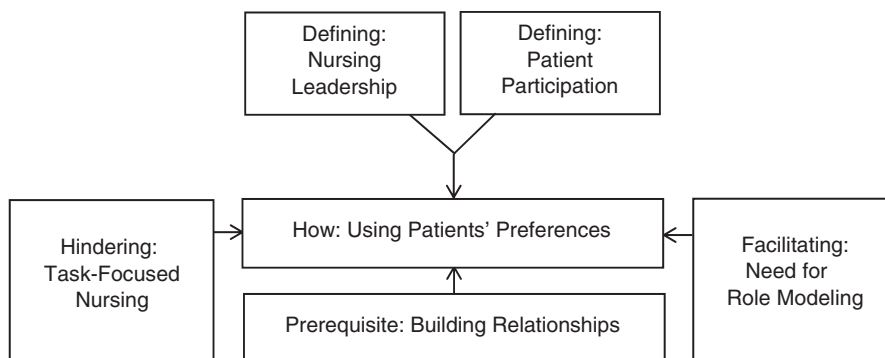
Defining: Nursing Leadership

Defining: Patient Participation

Hindering: Task-Focused Nursing

How: Using Patients' Preferences

Facilitating: Need for Role Modeling

Prerequisite: Building Relationships